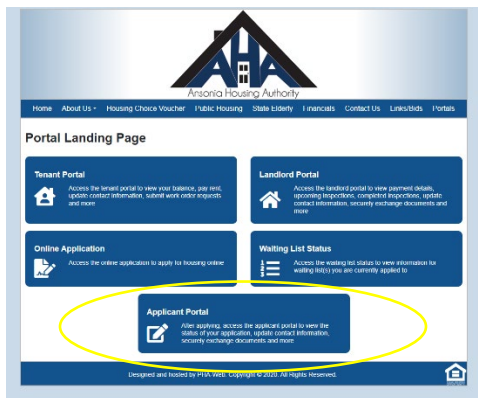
AHA
Ansonia Housing Authority

Home About Us Housing Choice Voucher Public Housing State Elderly Financials Contact Us Links/bids Portals

Portal Landing Page

Tenant Portal
Access the tenant portal to view your balance, pay rent, update contact information, submit work order requests and more

Landlord Portal
Access the landlord portal to view payment details, upcoming inspections, completed inspections, update contact information, securely exchange documents and more

Online Application
Access the online application to apply for housing online

Waiting List Status
Access the waiting list status to view information for waiting list(s) you are currently applied to

Applicant Portal
After applying, access the applicant portal to view the status of your application, update contact information, securely exchange documents and more

Designed and hosted by PHA-Web. Copyright © 2020. All Rights Reserved.